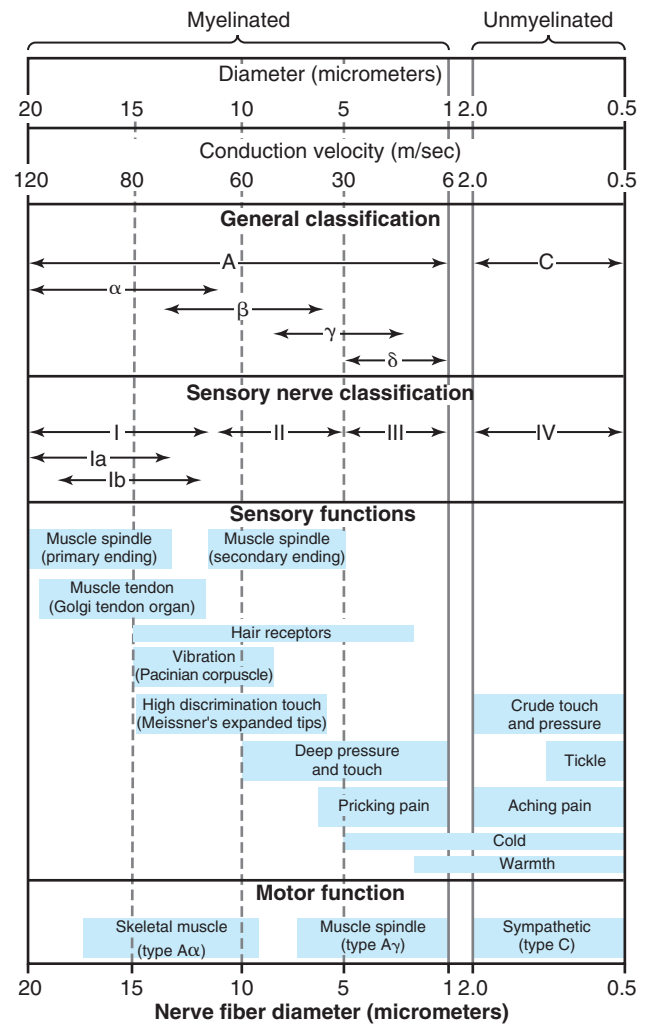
Myelinated

Unmyelinated

Diameter (micrometers)

20 15 10 5 1 2.0 0.5

Conduction velocity (m/sec)

120 80 60 30 6 2.0 0.5

General classification

A

C

α

β

γ

δ

Sensory nerve classification

I

II

III

IV

Ia

Ib

Sensory functions

Muscle spindle (primary ending)

Muscle spindle (secondary ending)

Muscle tendon (Golgi tendon organ)

Hair receptors

Vibration (Pacinian corpuscle)

High discrimination touch (Meissner's expanded tips)

Crude touch and pressure

Deep pressure and touch

Tickle

Pricking pain

Aching pain

Cold

Warmth

Motor function

Skeletal muscle (type Aα)

Muscle spindle (type Aγ)

Sympathetic (type C)

20 15 10 5 1 2.0 0.5

Nerve fiber diameter (micrometers)